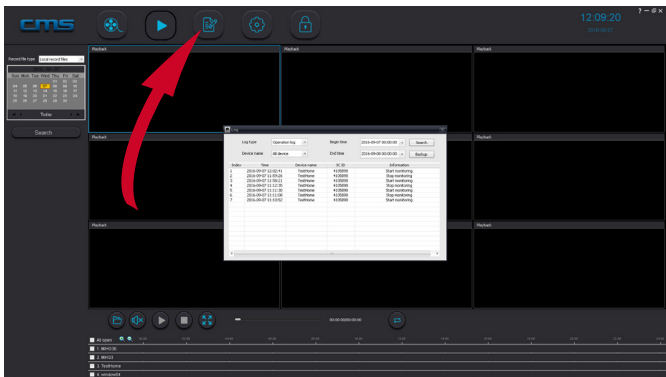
CMS

12:09:20

? — ☐ ×

Record file type Local record files

Sun Mon Tue Wed Thu Fri Sat

Today

Search

Playback

Playback

Playback

Playback

Playback

Playback

Playback

Playback

Log

Log type Operation log

Begin time 2016-09-07 00:00:00

Search

Device name All device

End time 2016-09-08 00:00:00

Backup

| Index | Time | Device name | ID | Information |
|---|---|---|---|---|
| 1 | 2016-09-07 12:02:41 | TestHome | 4105090 | Start monitoring |
| 2 | 2016-09-07 11:59:26 | TestHome | 4105090 | Stop monitoring |
| 3 | 2016-09-07 11:58:21 | TestHome | 4105090 | Start monitoring |
| 4 | 2016-09-07 11:12:35 | TestHome | 4105090 | Stop monitoring |
| 5 | 2016-09-07 11:11:30 | TestHome | 4105090 | Start monitoring |
| 6 | 2016-09-07 11:11:08 | TestHome | 4105090 | Stop monitoring |
| 7 | 2016-09-07 11:03:52 | TestHome | 4105090 | Start monitoring |

00:00:00/00:00:00

All open

1 WH136

2 WH123

3 TestHome

4 window14